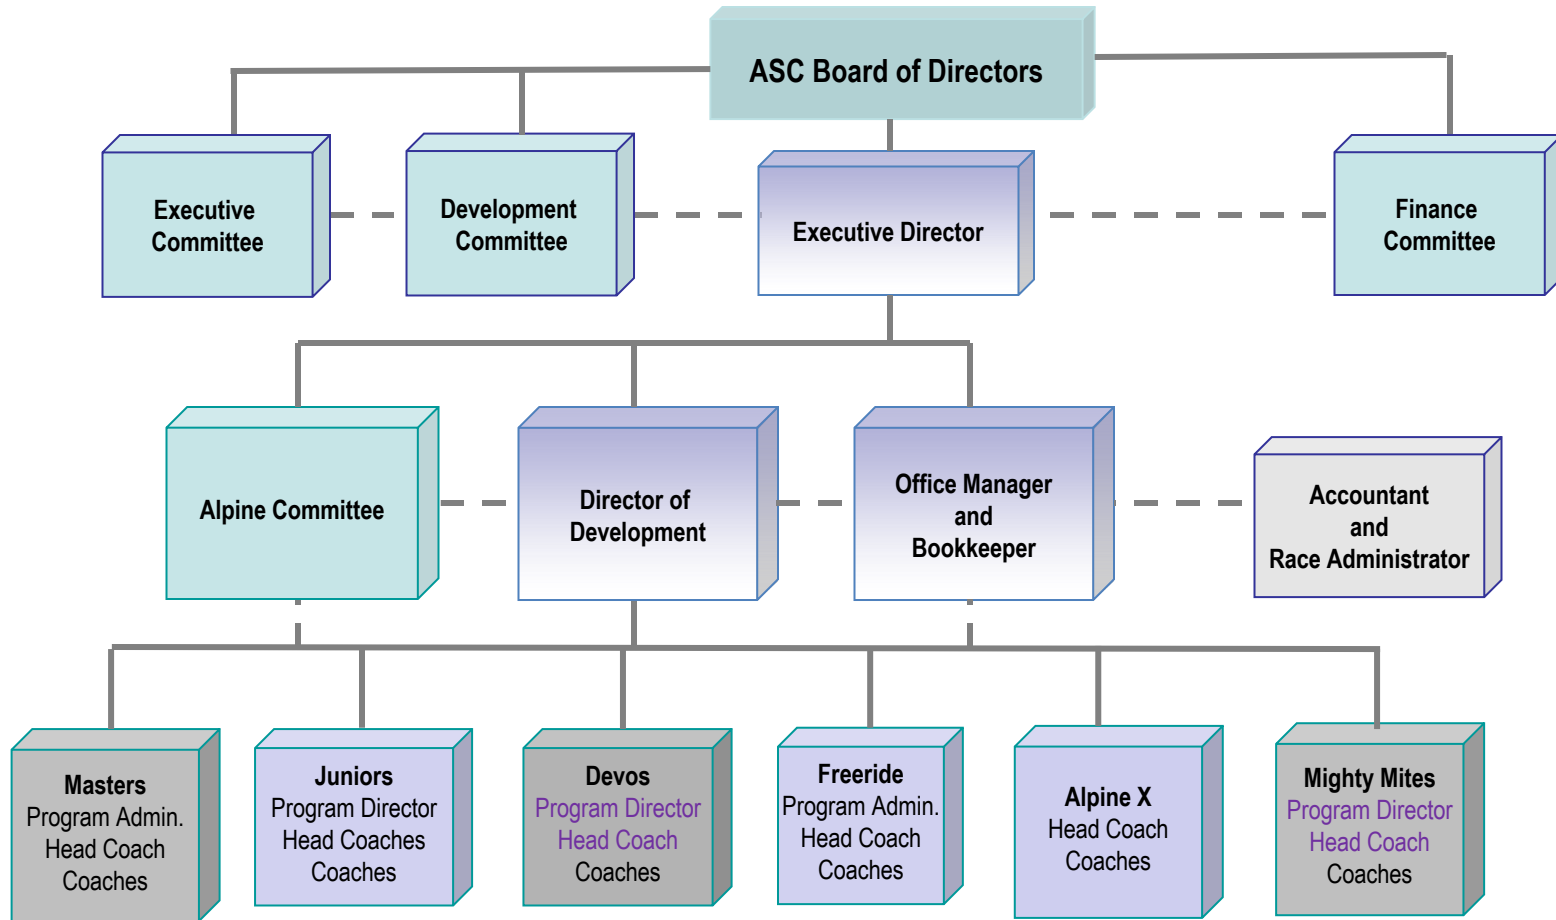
ASC Board of Directors

Executive Committee

Development Committee

Executive Director

Finance Committee

Alpine Committee

Director of Development

Office Manager and Bookkeeper

Accountant and Race Administrator

Masters
Program Admin.
Head Coach
Coaches

Juniors
Program Director
Head Coaches
Coaches

Devos
Program Director
Head Coach
Coaches

Freeride
Program Admin.
Head Coach
Coaches

Alpine X
Head Coach
Coaches

Mighty Mites
Program Director
Head Coach
Coaches